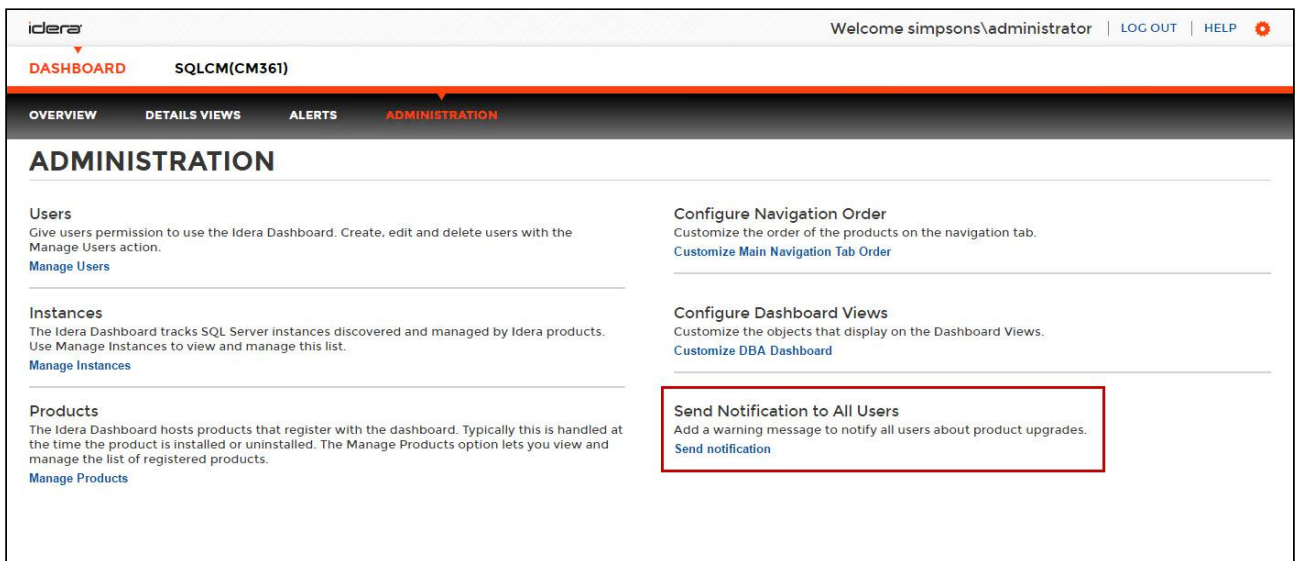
idera

Welcome simpsons\administrator | LOG OUT | HELP

DASHBOARD SQLCM(CM361)

OVERVIEW DETAILS VIEWS ALERTS ADMINISTRATION

ADMINISTRATION

Users
Give users permission to use the Idera Dashboard. Create, edit and delete users with the Manage Users action.
Manage Users

Instances
The Idera Dashboard tracks SQL Server instances discovered and managed by Idera products. Use Manage Instances to view and manage this list.
Manage Instances

Products
The Idera Dashboard hosts products that register with the dashboard. Typically this is handled at the time the product is installed or uninstalled. The Manage Products option lets you view and manage the list of registered products.
Manage Products

Configure Navigation Order
Customize the order of the products on the navigation tab.
Customize Main Navigation Tab Order

Configure Dashboard Views
Customize the objects that display on the Dashboard Views.
Customize DBA Dashboard

Send Notification to All Users
Add a warning message to notify all users about product upgrades.
Send notification